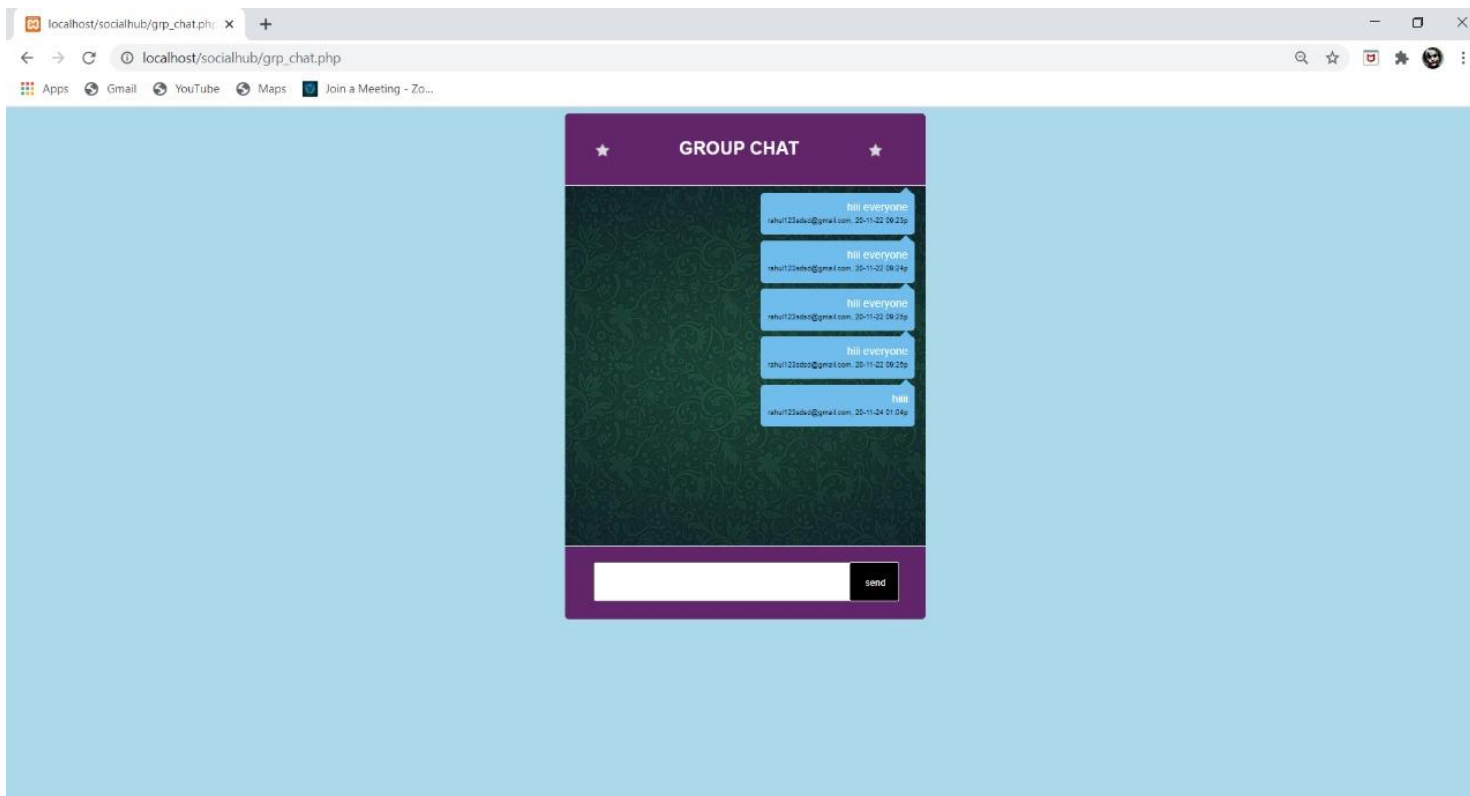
localhost/socialhub/grp_chat.ph

localhost/socialhub/grp_chat.php

Apps Gmail YouTube Maps Join a Meeting - Zo...

★ GROUP CHAT ★

hiii everyone
rahul123sdsd@gmail.com, 20-11-22 09:23p

hiii everyone
rahul123sdsd@gmail.com, 20-11-22 09:24p

hiii everyone
rahul123sdsd@gmail.com, 20-11-22 09:25p

hiii everyone
rahul123sdsd@gmail.com, 20-11-22 09:26p

hiiii
rahul123sdsd@gmail.com, 20-11-24 01:04p

send